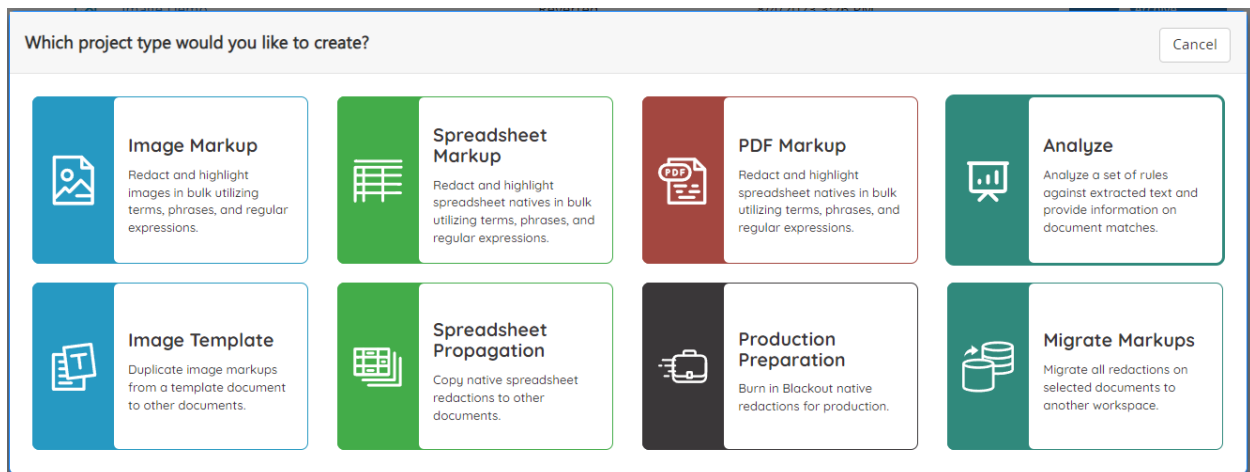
Which project type would you like to create?

Cancel

Image Markup
Redact and highlight images in bulk utilizing terms, phrases, and regular expressions.

Spreadsheet Markup
Redact and highlight spreadsheet natives in bulk utilizing terms, phrases, and regular expressions.

PDF
PDF Markup
Redact and highlight spreadsheet natives in bulk utilizing terms, phrases, and regular expressions.

Analyze
Analyze a set of rules against extracted text and provide information on document matches.

T
Image Template
Duplicate image markups from a template document to other documents.

Spreadsheet Propagation
Copy native spreadsheet redactions to other documents.

Production Preparation
Burn in Blackout native redactions for production.

Migrate Markups
Migrate all redactions on selected documents to another workspace.